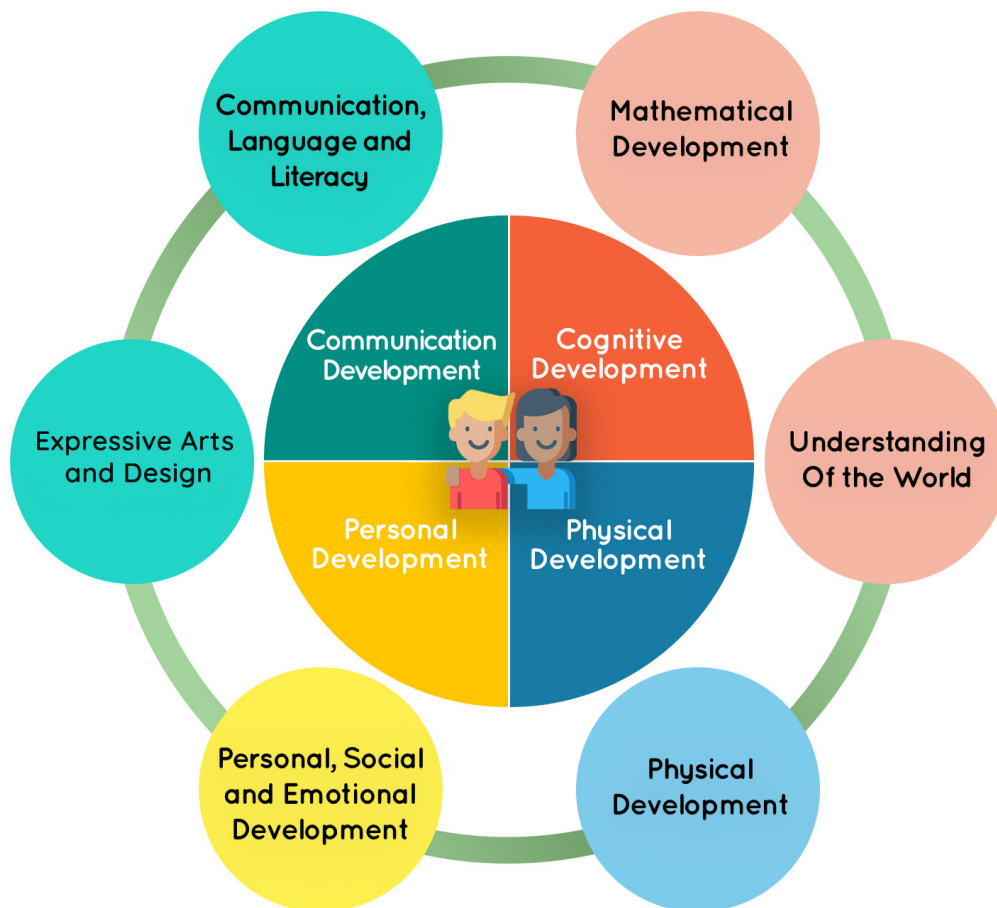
Communication, Language and Literacy

Mathematical Development

Communication Development

Cognitive Development

Expressive Arts and Design

Understanding Of the World

Personal Development

Physical Development

Personal, Social and Emotional Development

Physical Development